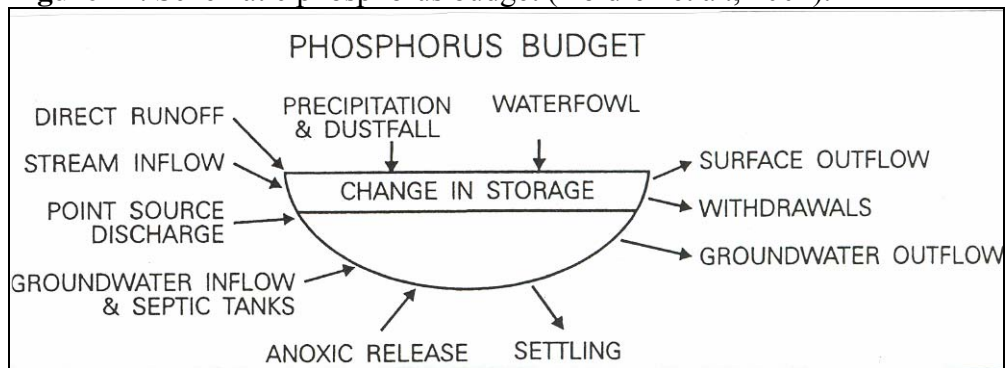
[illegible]

PHOSPHORUS BUDGET

DIRECT RUNOFF

PRECIPITATION & DUSTFALL

WATERFOWL

STREAM INFLOW

CHANGE IN STORAGE

SURFACE OUTFLOW

POINT SOURCE DISCHARGE

WITHDRAWALS

GROUNDWATER OUTFLOW

GROUNDWATER INFLOW & SEPTIC TANKS

ANOXIC RELEASE

SETTLING